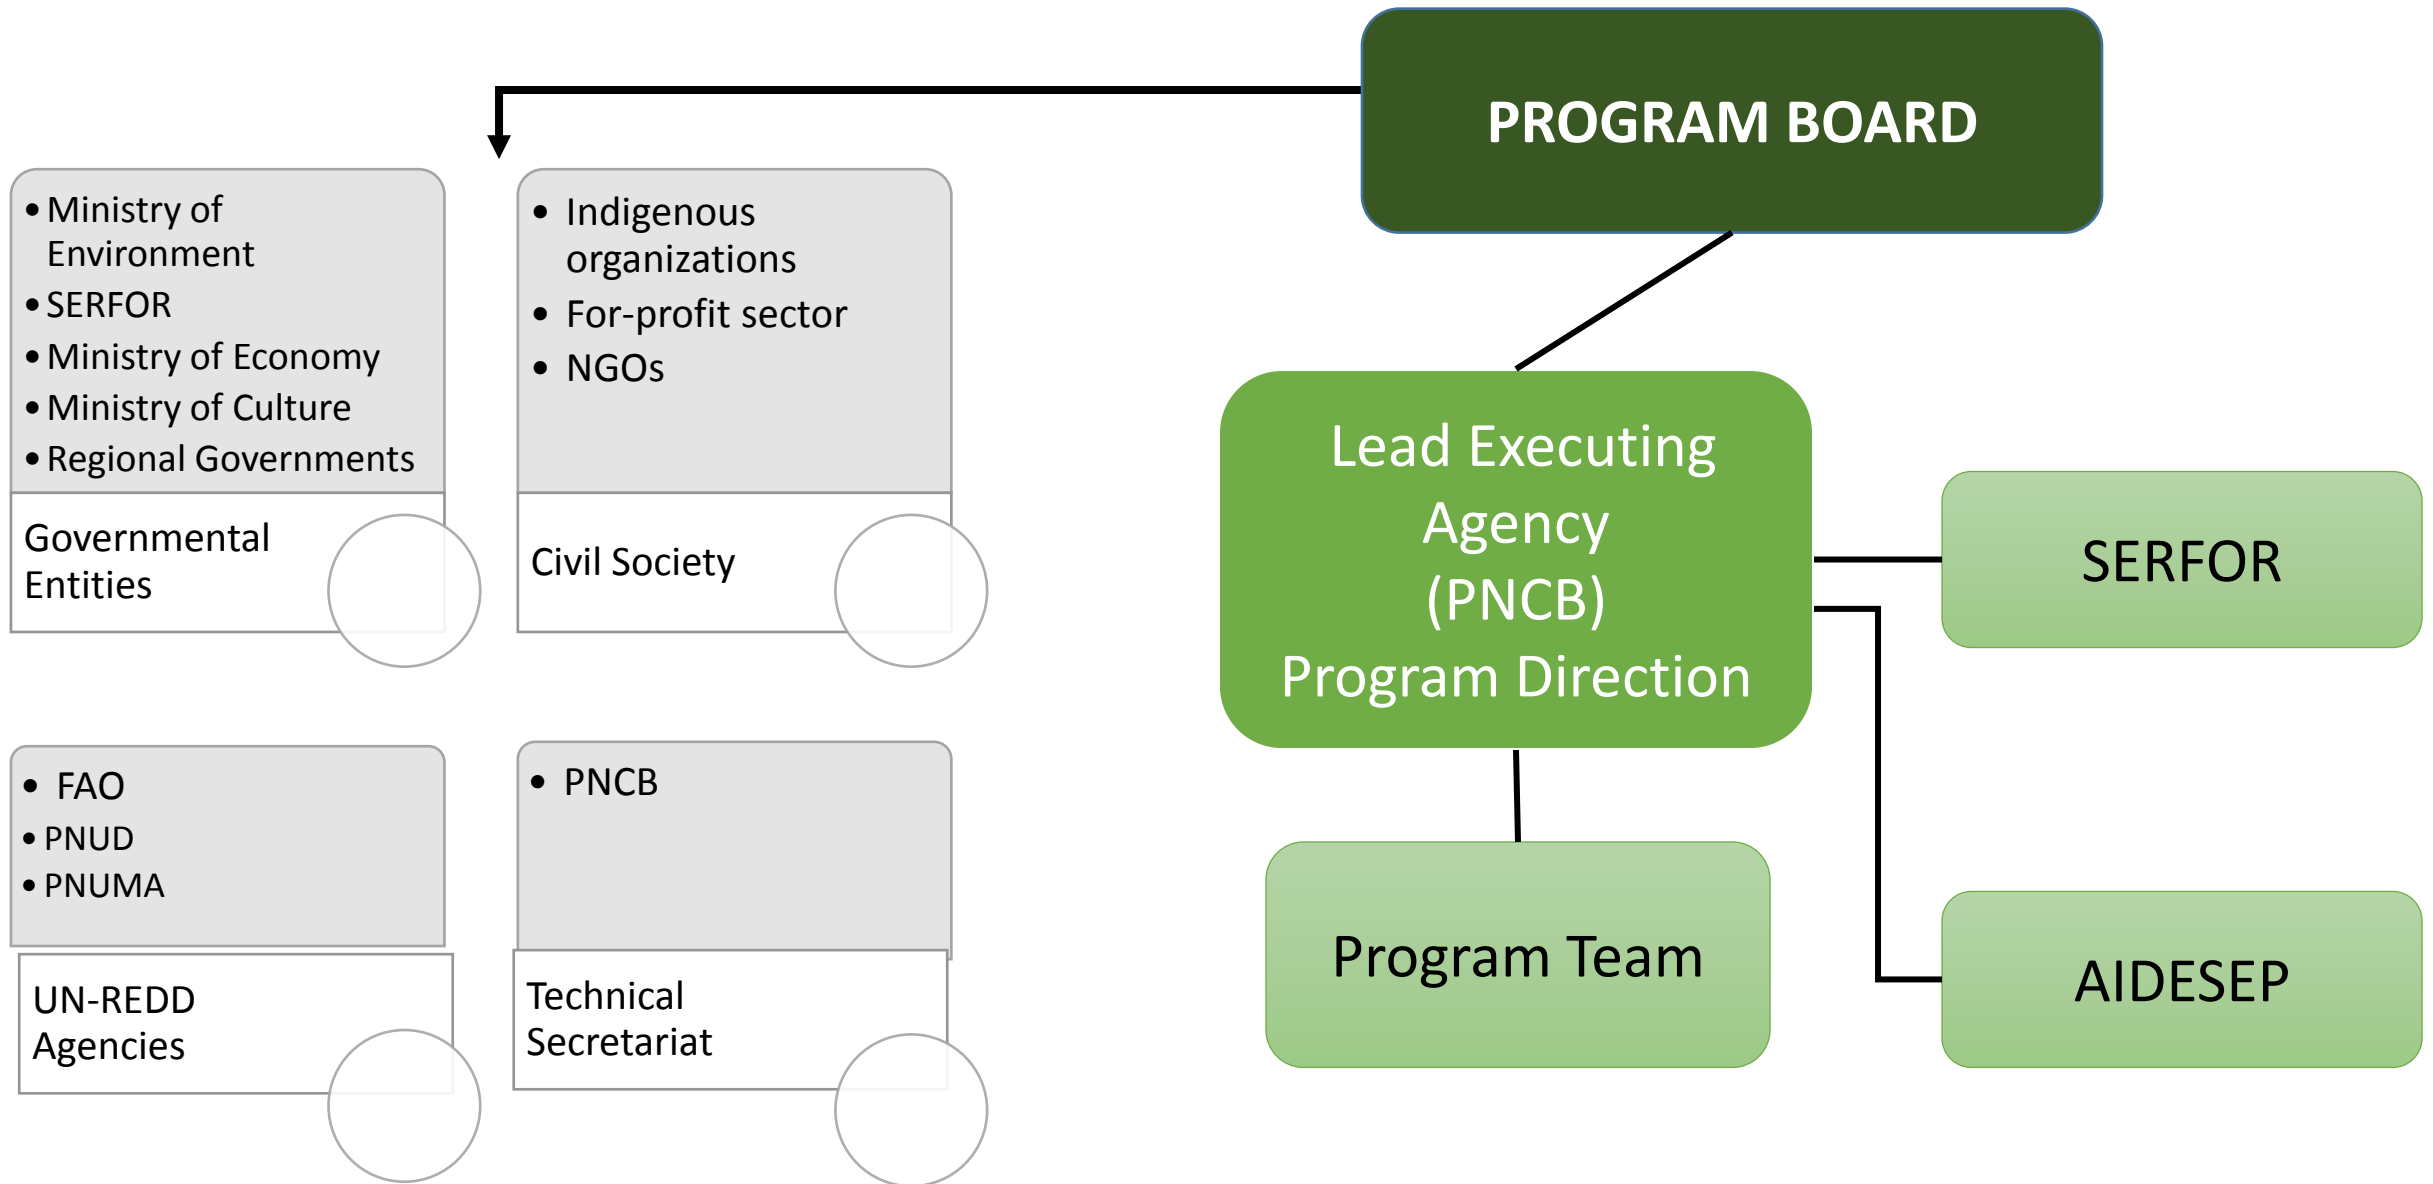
PROGRAM BOARD

• Ministry of Environment
• SERFOR
• Ministry of Economy
• Ministry of Culture
• Regional Governments

Governmental Entities

• Indigenous organizations
• For-profit sector
• NGOs

Civil Society

• FAO
• PNUD
• PNUMA

UN-REDD Agencies

• PNCB

Technical Secretariat

Lead Executing Agency (PNCB) Program Direction

SERFOR

Program Team

AIDESEP